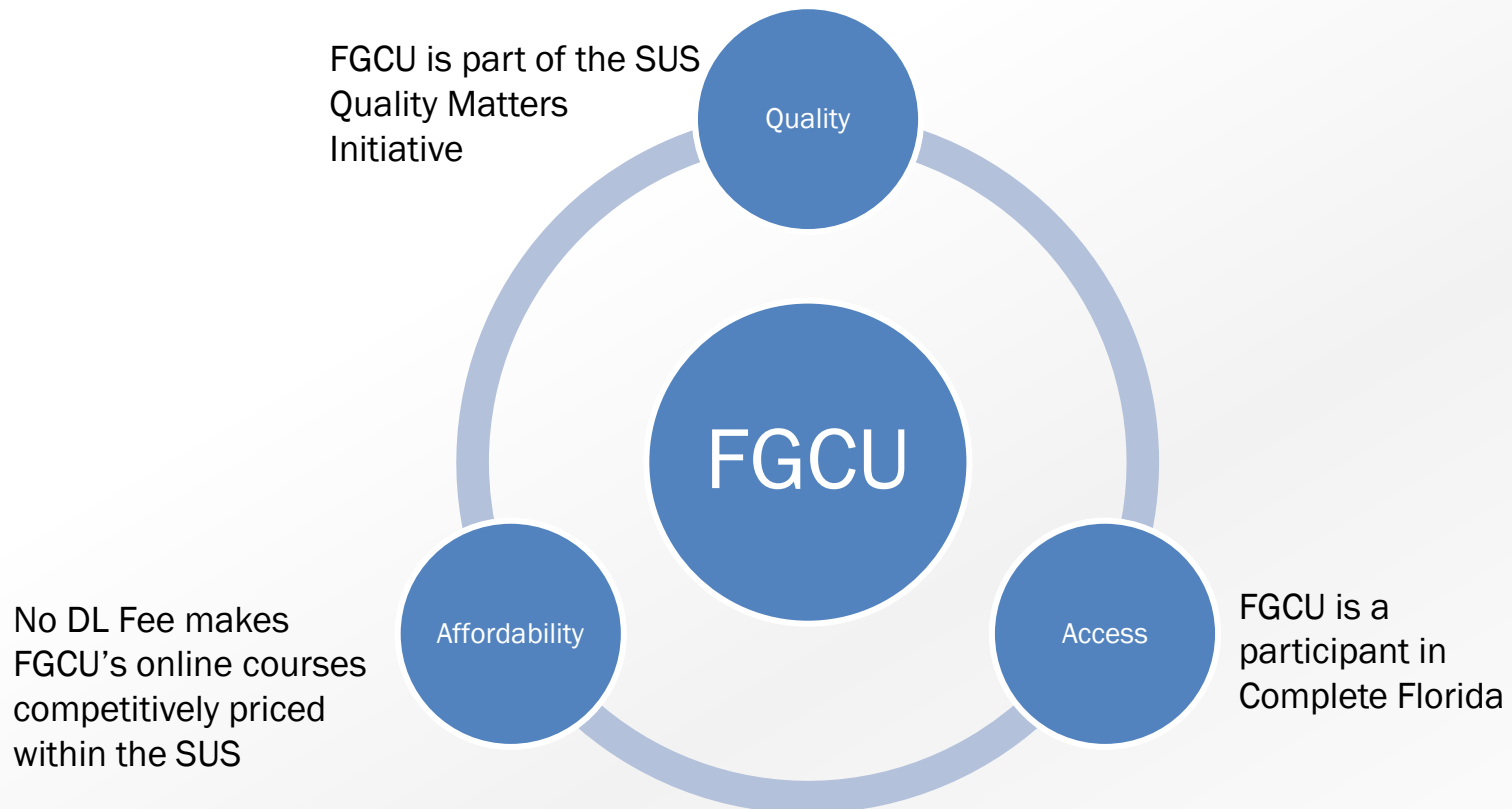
FGCU is part of the SUS Quality Matters Initiative

Quality

FGCU

No DL Fee makes FGCU’s online courses competitively priced within the SUS

Affordability

Access

FGCU is a participant in Complete Florida